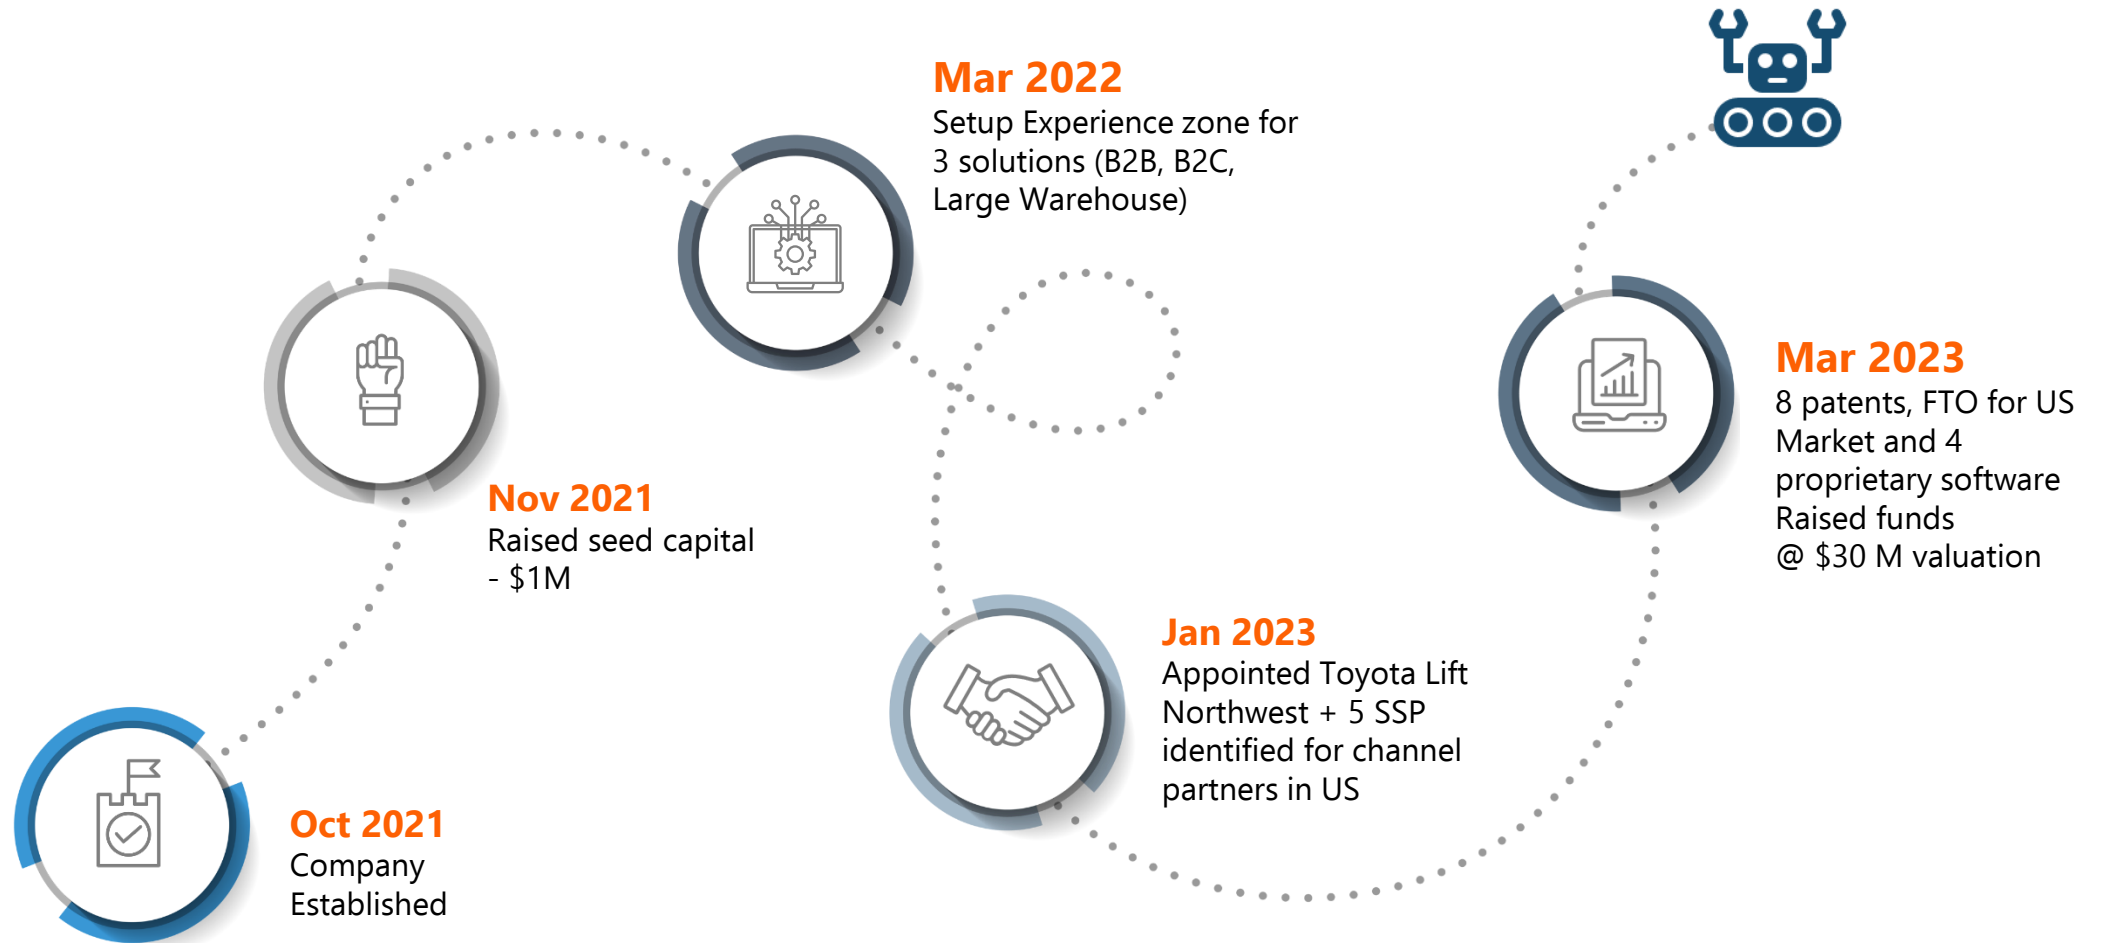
Oct 2021
Company Established

Nov 2021
Raised seed capital - $1M

Mar 2022
Setup Experience zone for 3 solutions (B2B, B2C, Large Warehouse)

Jan 2023
Appointed Toyota Lift Northwest + 5 SSP identified for channel partners in US

Mar 2023
8 patents, FTO for US Market and 4 proprietary software Raised funds @ $30 M valuation